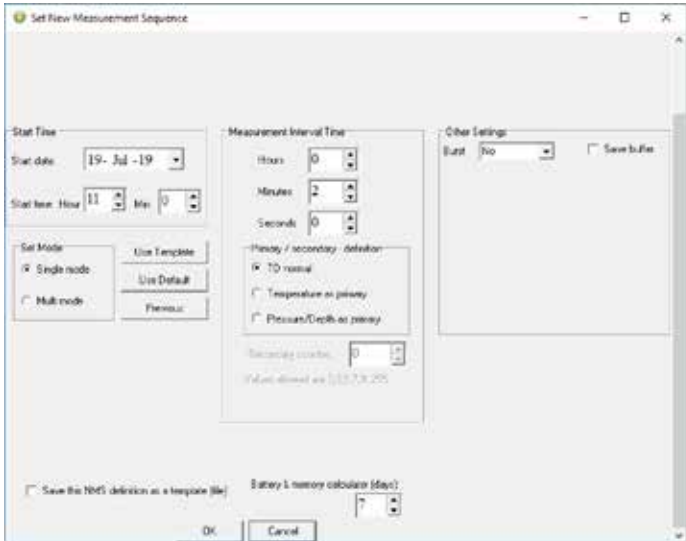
Set New Measurement Sequence

Start Time

Start date 19- Jul -19

Start time Hour 11 Min 0

Set Mode

Single mode

Multi mode

Use Template

Use Default

Previous

Measurement Interval Time

Hours 0

Minutes 2

Seconds 0

Primary / secondary definition

TD normal

Temperature as primary

Pressure/Depth as primary

Secondary counter 0

Values allowed are 1,2,3,7,8,255

Other Settings

Burst No

Save buffer

Save this NMS definition as a template (file)

Battery & memory calculator (days)

7

OK

Cancel